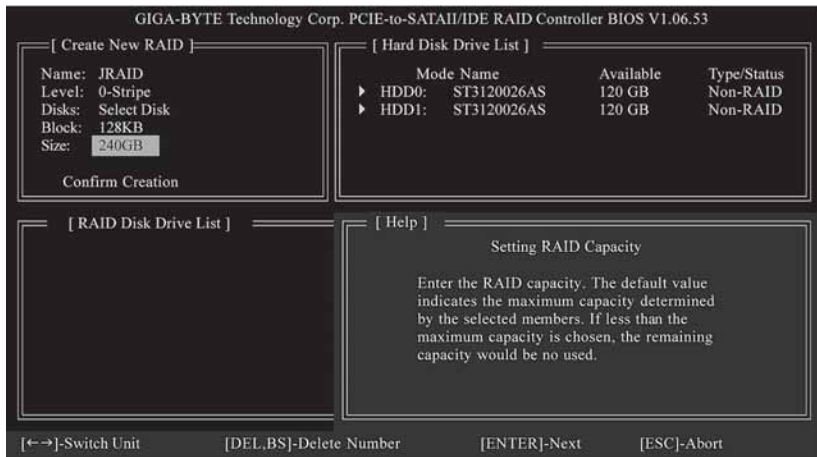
GIGA-BYTE Technology Corp. PCIE-to-SATAII/IDE RAID Controller BIOS V1.06.53

[ Create New RAID ]

Name: JRAID
Level: 0-Stripe
Disks: Select Disk
Block: 128KB
Size: 240GB

Confirm Creation

[ Hard Disk Drive List ]

| | Mode Name | Available | Type/Status |
|---|---|---|---|
| HDD0: | ST3120026AS | 120 GB | Non-RAID |
| HDD1: | ST3120026AS | 120 GB | Non-RAID |

[ RAID Disk Drive List ]

[ Help ]

Setting RAID Capacity

Enter the RAID capacity. The default value indicates the maximum capacity determined by the selected members. If less than the maximum capacity is chosen, the remaining capacity would be no used.

[←→]-Switch Unit [DEL,BS]-Delete Number [ENTER]-Next [ESC]-Abort